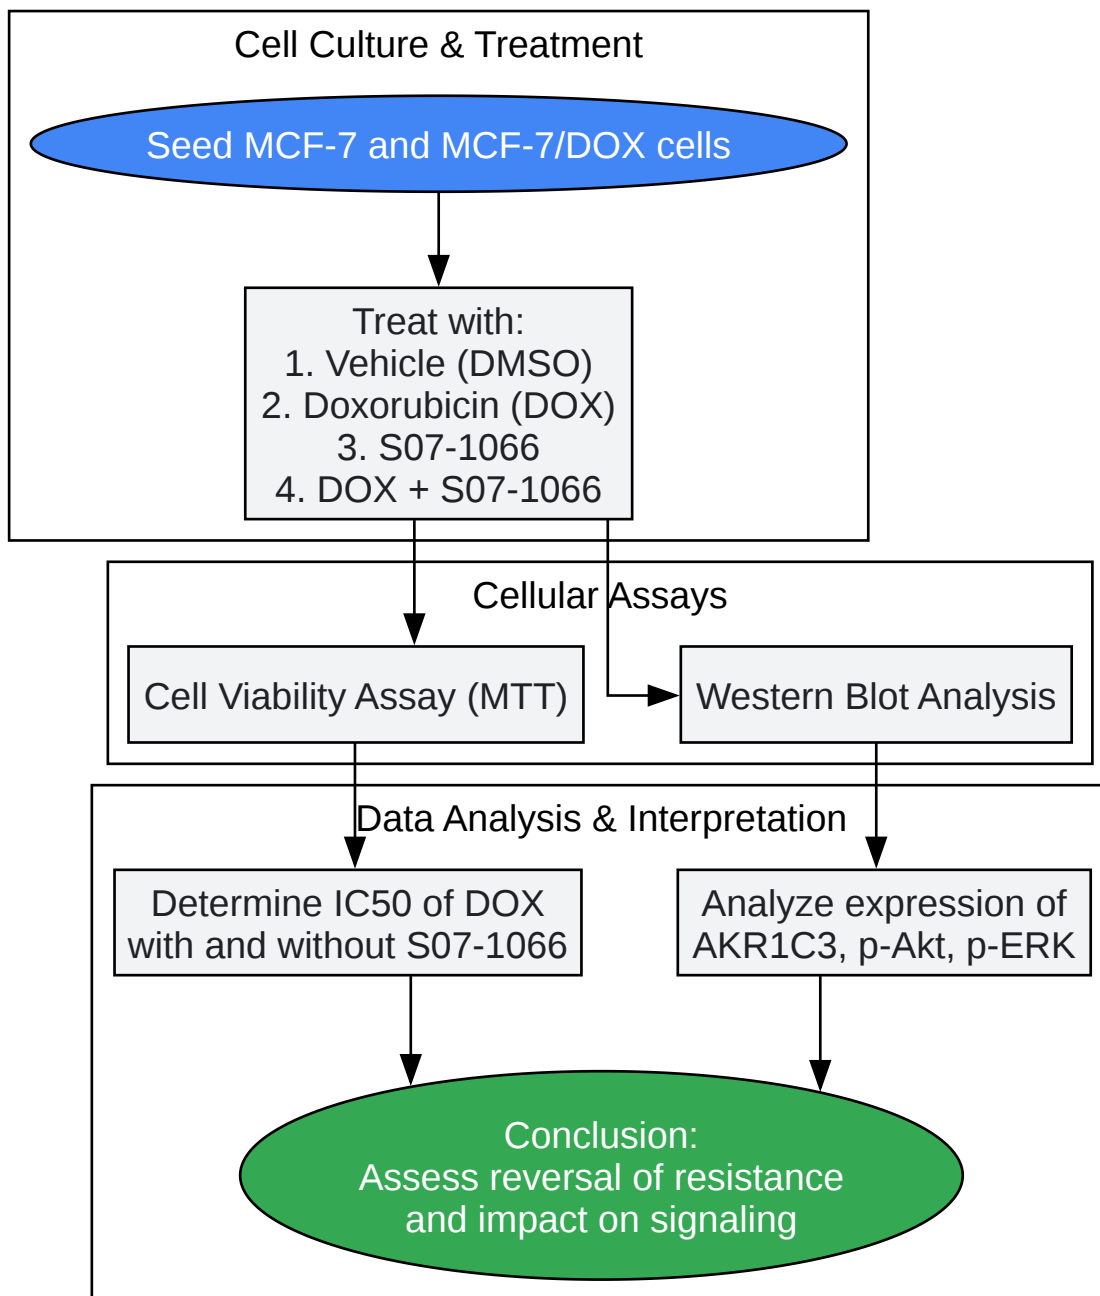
Cell Culture & Treatment

Seed MCF-7 and MCF-7/DOX cells

Treat with:
1. Vehicle (DMSO)
2. Doxorubicin (DOX)
3. S07-1066
4. DOX + S07-1066

Cellular Assays

Cell Viability Assay (MTT)

Western Blot Analysis

Data Analysis & Interpretation

Determine IC50 of DOX with and without S07-1066

Analyze expression of AKR1C3, p-Akt, p-ERK

Conclusion:
Assess reversal of resistance and impact on signaling